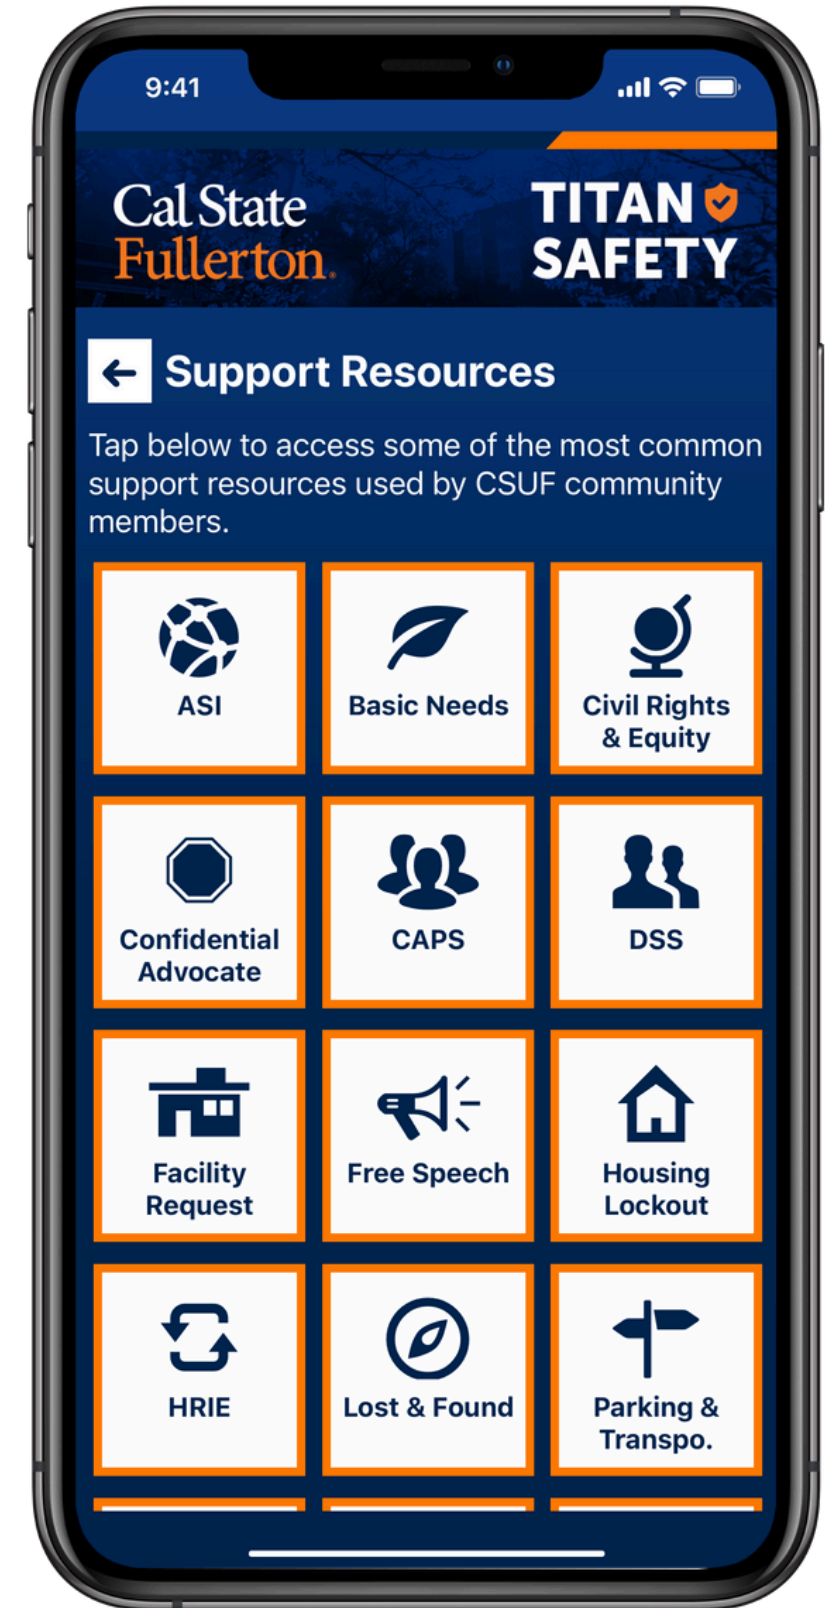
9:41

Cal State Fullerton

TITAN SAFETY

Support Resources

Tap below to access some of the most common support resources used by CSUF community members.

ASI

Basic Needs

Civil Rights & Equity

Confidential Advocate

CAPS

DSS

Facility Request

Free Speech

Housing Lockout

HRIE

Lost & Found

Parking & Transpo.